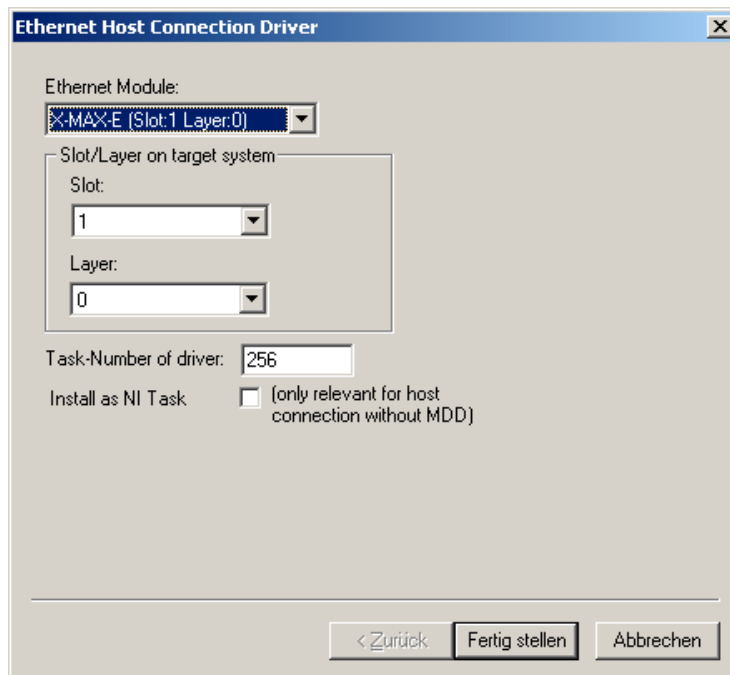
Ethernet Host Connection Driver

Ethernet Module:

X-MAX-E (Slot:1 Layer:0)

Slot/Layer on target system

Slot:

1

Layer:

0

Task-Number of driver: 256

Install as NI Task (only relevant for host connection without MDD)

< Zurück Fertig stellen Abbrechen